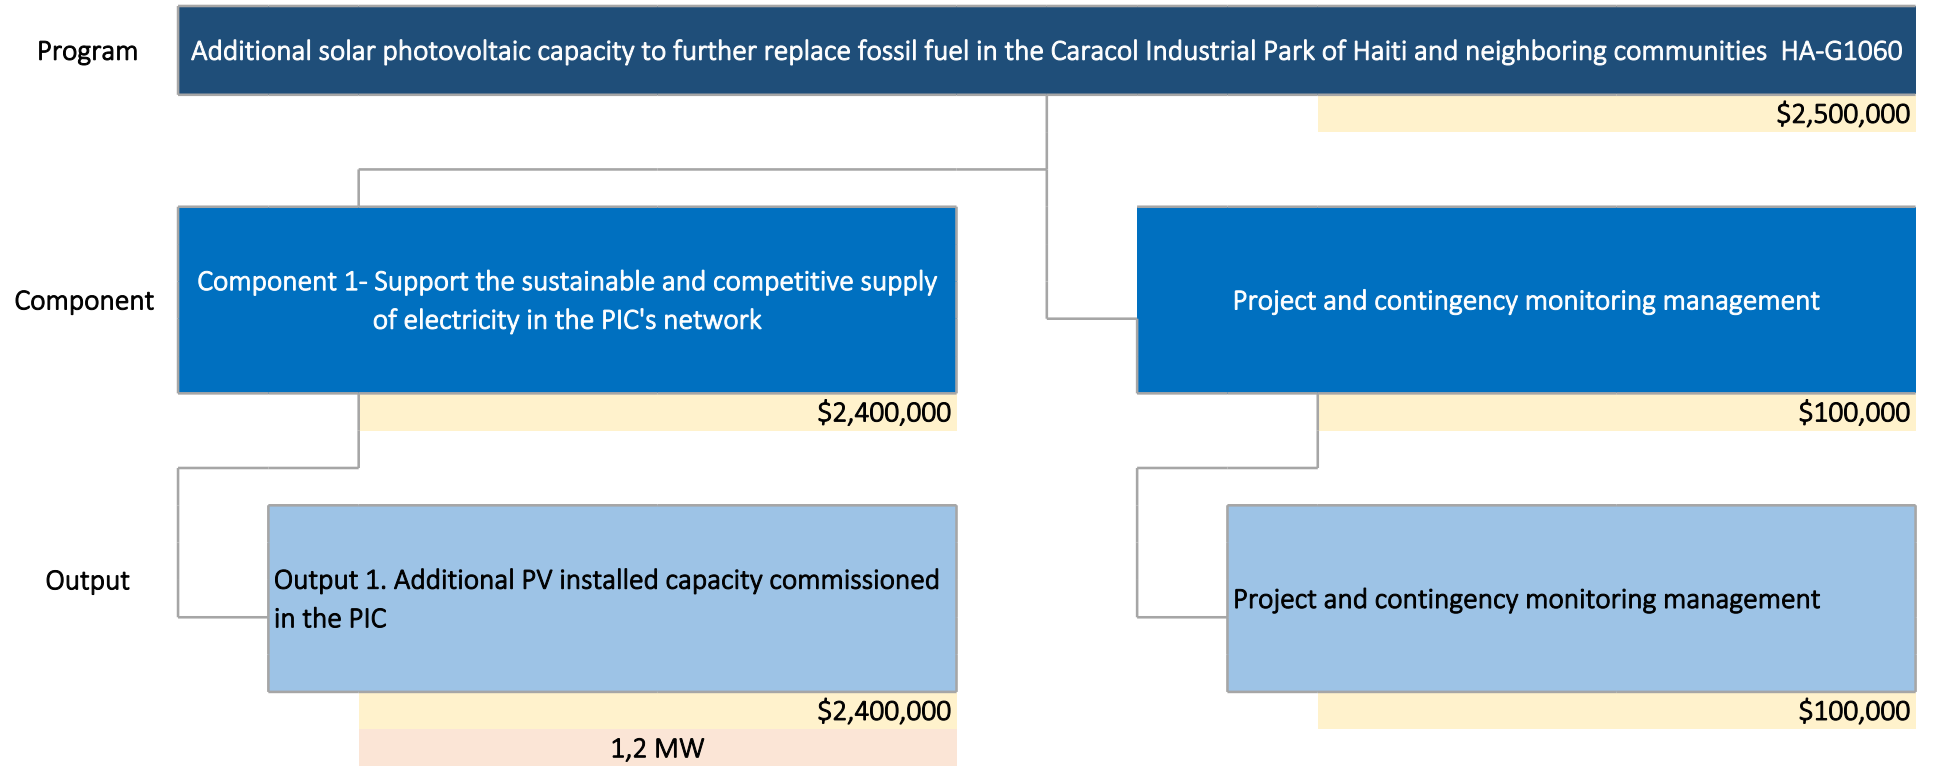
Program

Additional solar photovoltaic capacity to further replace fossil fuel in the Caracol Industrial Park of Haiti and neighboring communities HA-G1060

$2,500,000

Component

Component 1- Support the sustainable and competitive supply of electricity in the PIC's network

$2,400,000

Project and contingency monitoring management

$100,000

Output

Output 1. Additional PV installed capacity commissioned in the PIC

$2,400,000

1,2 MW

Project and contingency monitoring management

$100,000